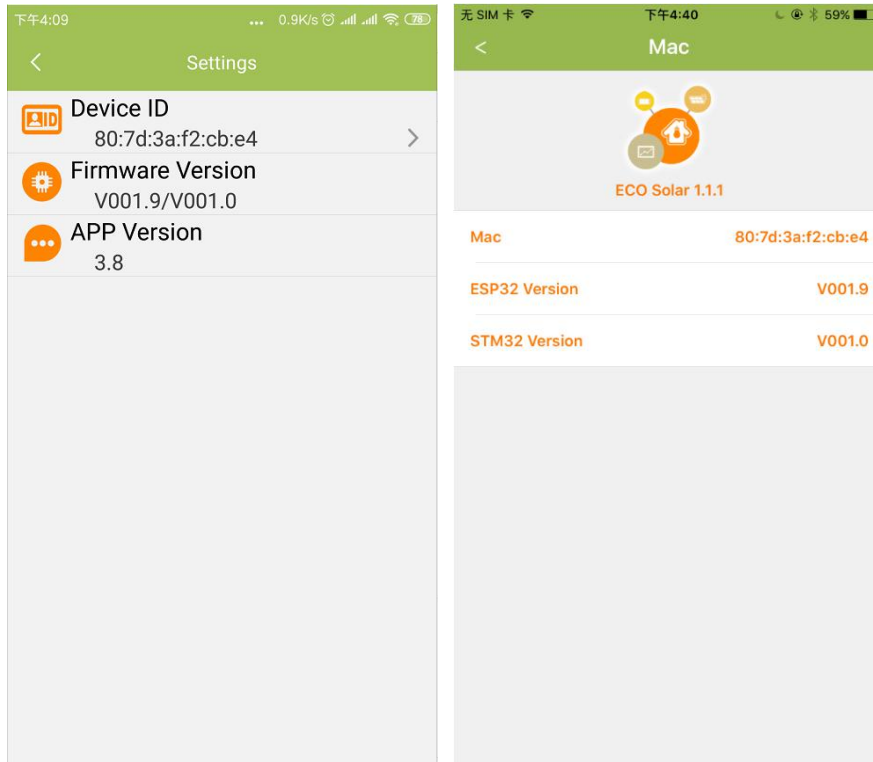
下午4:09 ... 0.9K/s 78

<

Settings

Device ID
80:7d:3a:f2:cb:e4

Firmware Version
V001.9/V001.0

APP Version
3.8

无 SIM 卡 下午4:40 59%

<

Mac

ECO Solar 1.1.1

| Mac | 80:7d:3a:f2:cb:e4 |
|---|---|
| ESP32 Version | V001.9 |
| STM32 Version | V001.0 |